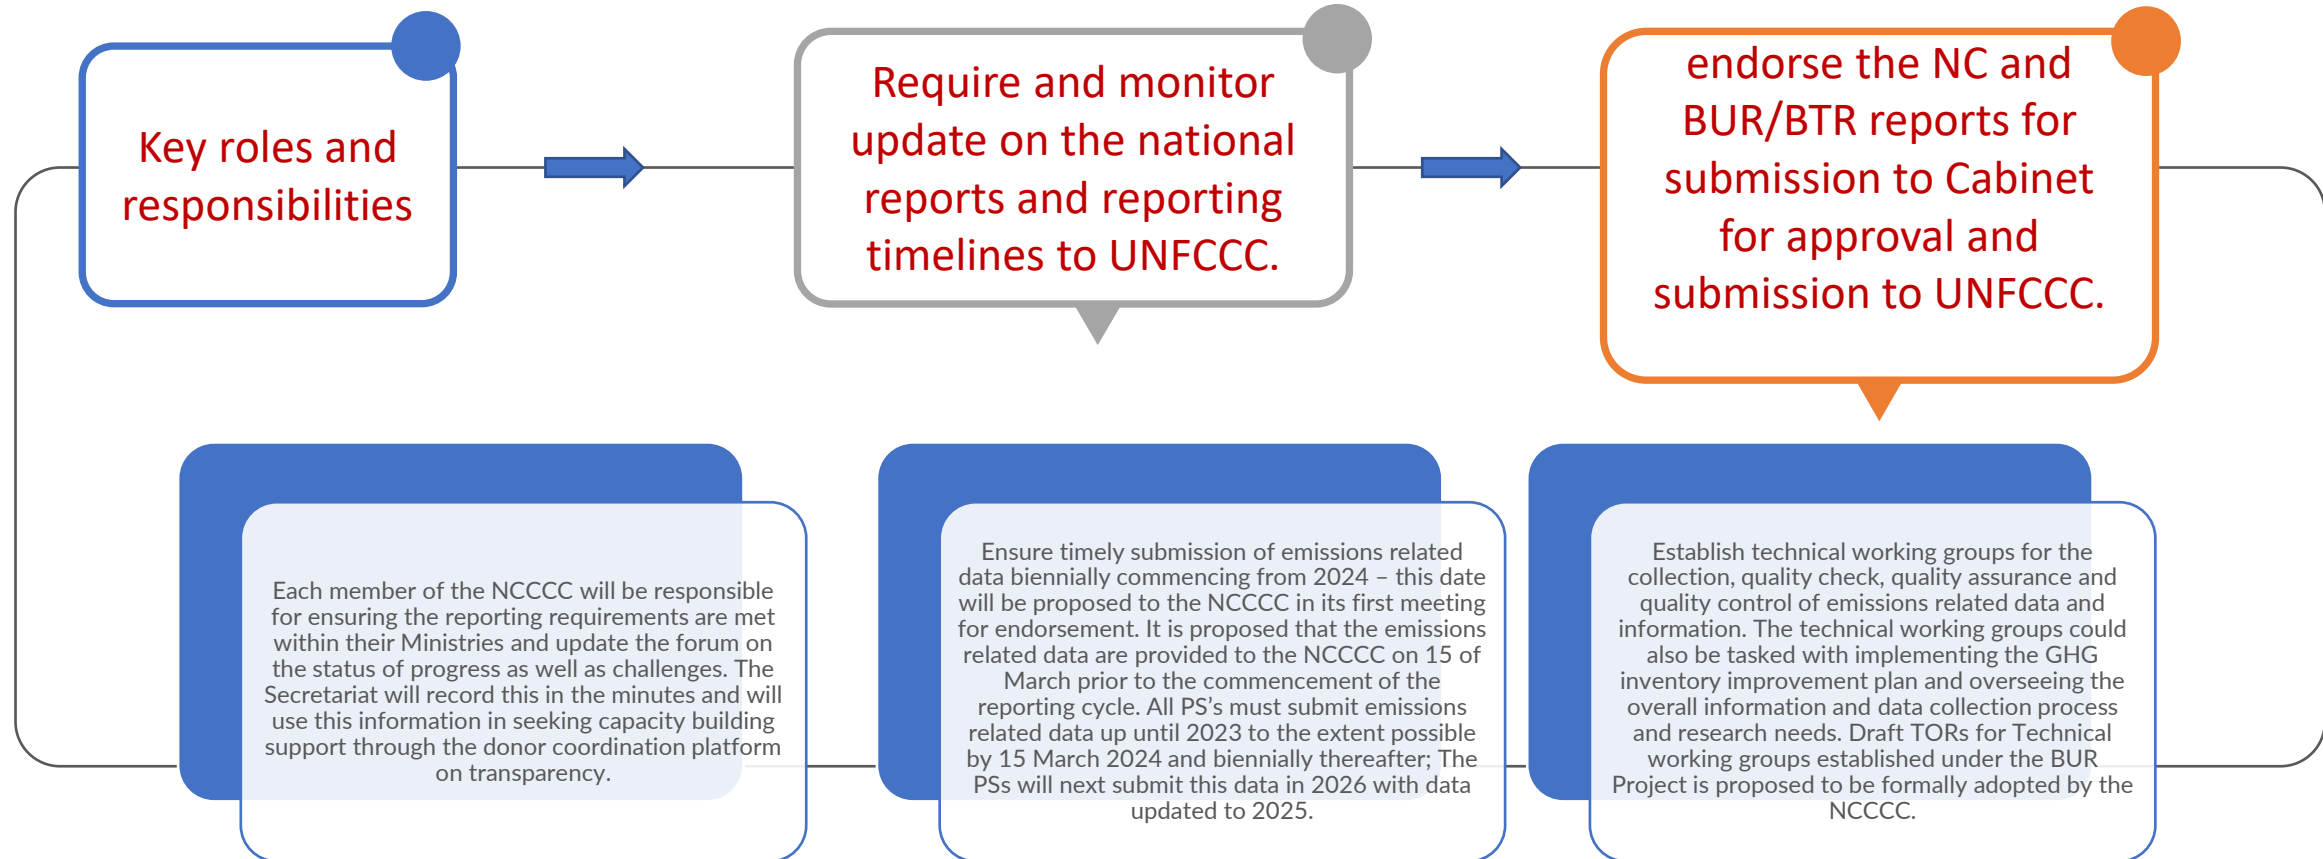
Key roles and responsibilities

Require and monitor update on the national reports and reporting timelines to UNFCCC.

endorse the NC and BUR/BTR reports for submission to Cabinet for approval and submission to UNFCCC.

Each member of the NCCCC will be responsible for ensuring the reporting requirements are met within their Ministries and update the forum on the status of progress as well as challenges. The Secretariat will record this in the minutes and will use this information in seeking capacity building support through the donor coordination platform on transparency.

Ensure timely submission of emissions related data biennially commencing from 2024 – this date will be proposed to the NCCCC in its first meeting for endorsement. It is proposed that the emissions related data are provided to the NCCCC on 15 of March prior to the commencement of the reporting cycle. All PS's must submit emissions related data up until 2023 to the extent possible by 15 March 2024 and biennially thereafter; The PSs will next submit this data in 2026 with data updated to 2025.

Establish technical working groups for the collection, quality check, quality assurance and quality control of emissions related data and information. The technical working groups could also be tasked with implementing the GHG inventory improvement plan and overseeing the overall information and data collection process and research needs. Draft TORs for Technical working groups established under the BUR Project is proposed to be formally adopted by the NCCCC.